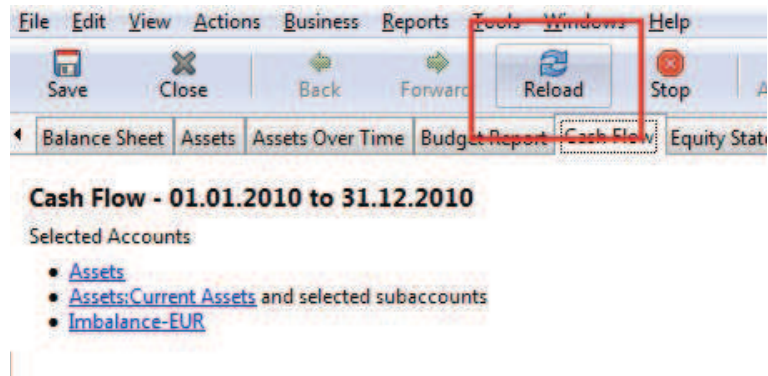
File Edit View Actions Business Reports Tools Windows Help

Save Close Back Forward Reload Stop

Balance Sheet | Assets | Assets Over Time | Budget Report | Cash Flow | Equity State

Cash Flow - 01.01.2010 to 31.12.2010

Selected Accounts

- Assets
- Assets:Current Assets and selected subaccounts
- Imbalance-EUR